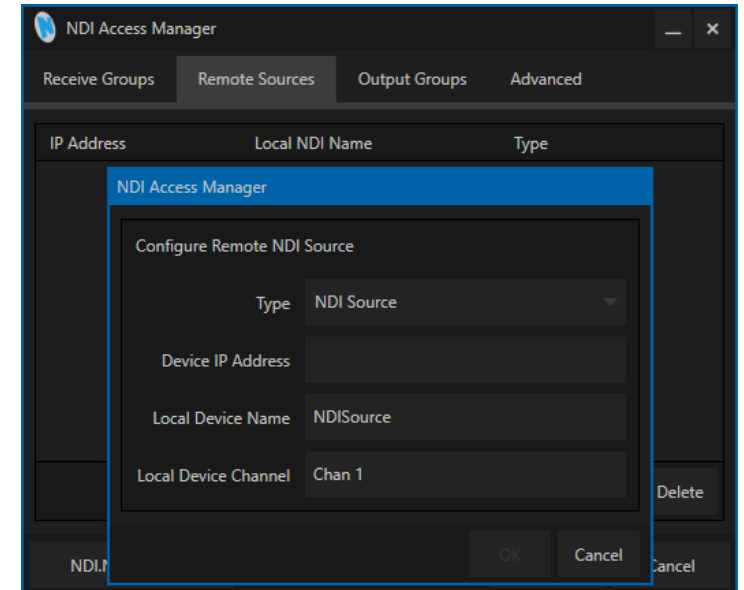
NDI Access Manager

Receive Groups
Remote Sources
Output Groups
Advanced

IP Address
Local NDI Name
Type

NDI Access Manager

Configure Remote NDI Source

Type
NDI Source

Device IP Address

Local Device Name
NDISource

Local Device Channel
Chan 1

Delete

NDI.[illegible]

OK
Cancel

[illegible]ancel